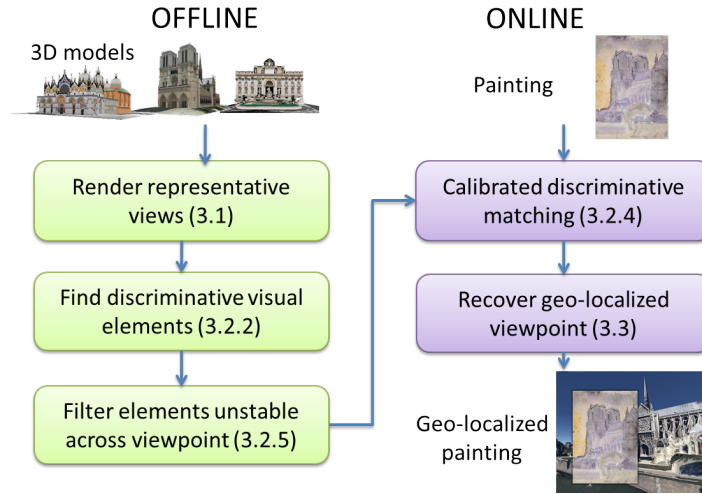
OFFLINE

3D models

Render representative views (3.1)

Find discriminative visual elements (3.2.2)

Filter elements unstable across viewpoint (3.2.5)

ONLINE

Painting

Calibrated discriminative matching (3.2.4)

Recover geo-localized viewpoint (3.3)

Geo-localized painting